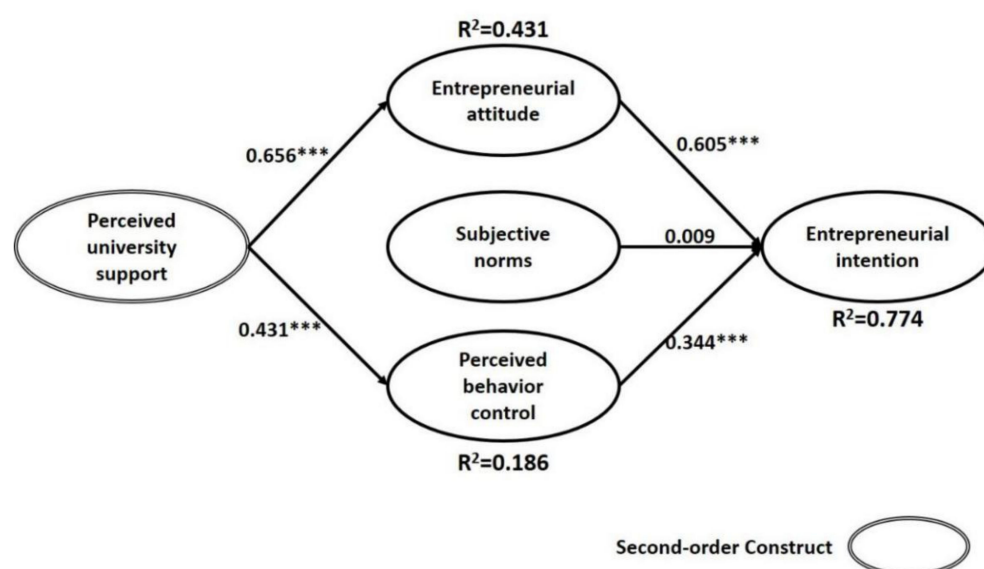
$R^2$=0.431

Entrepreneurial attitude

0.656***

0.605***

Perceived university support

Subjective norms

0.009

Entrepreneurial intention

$R^2$=0.774

0.431***

0.344***

Perceived behavior control

$R^2$=0.186

Second-order Construct